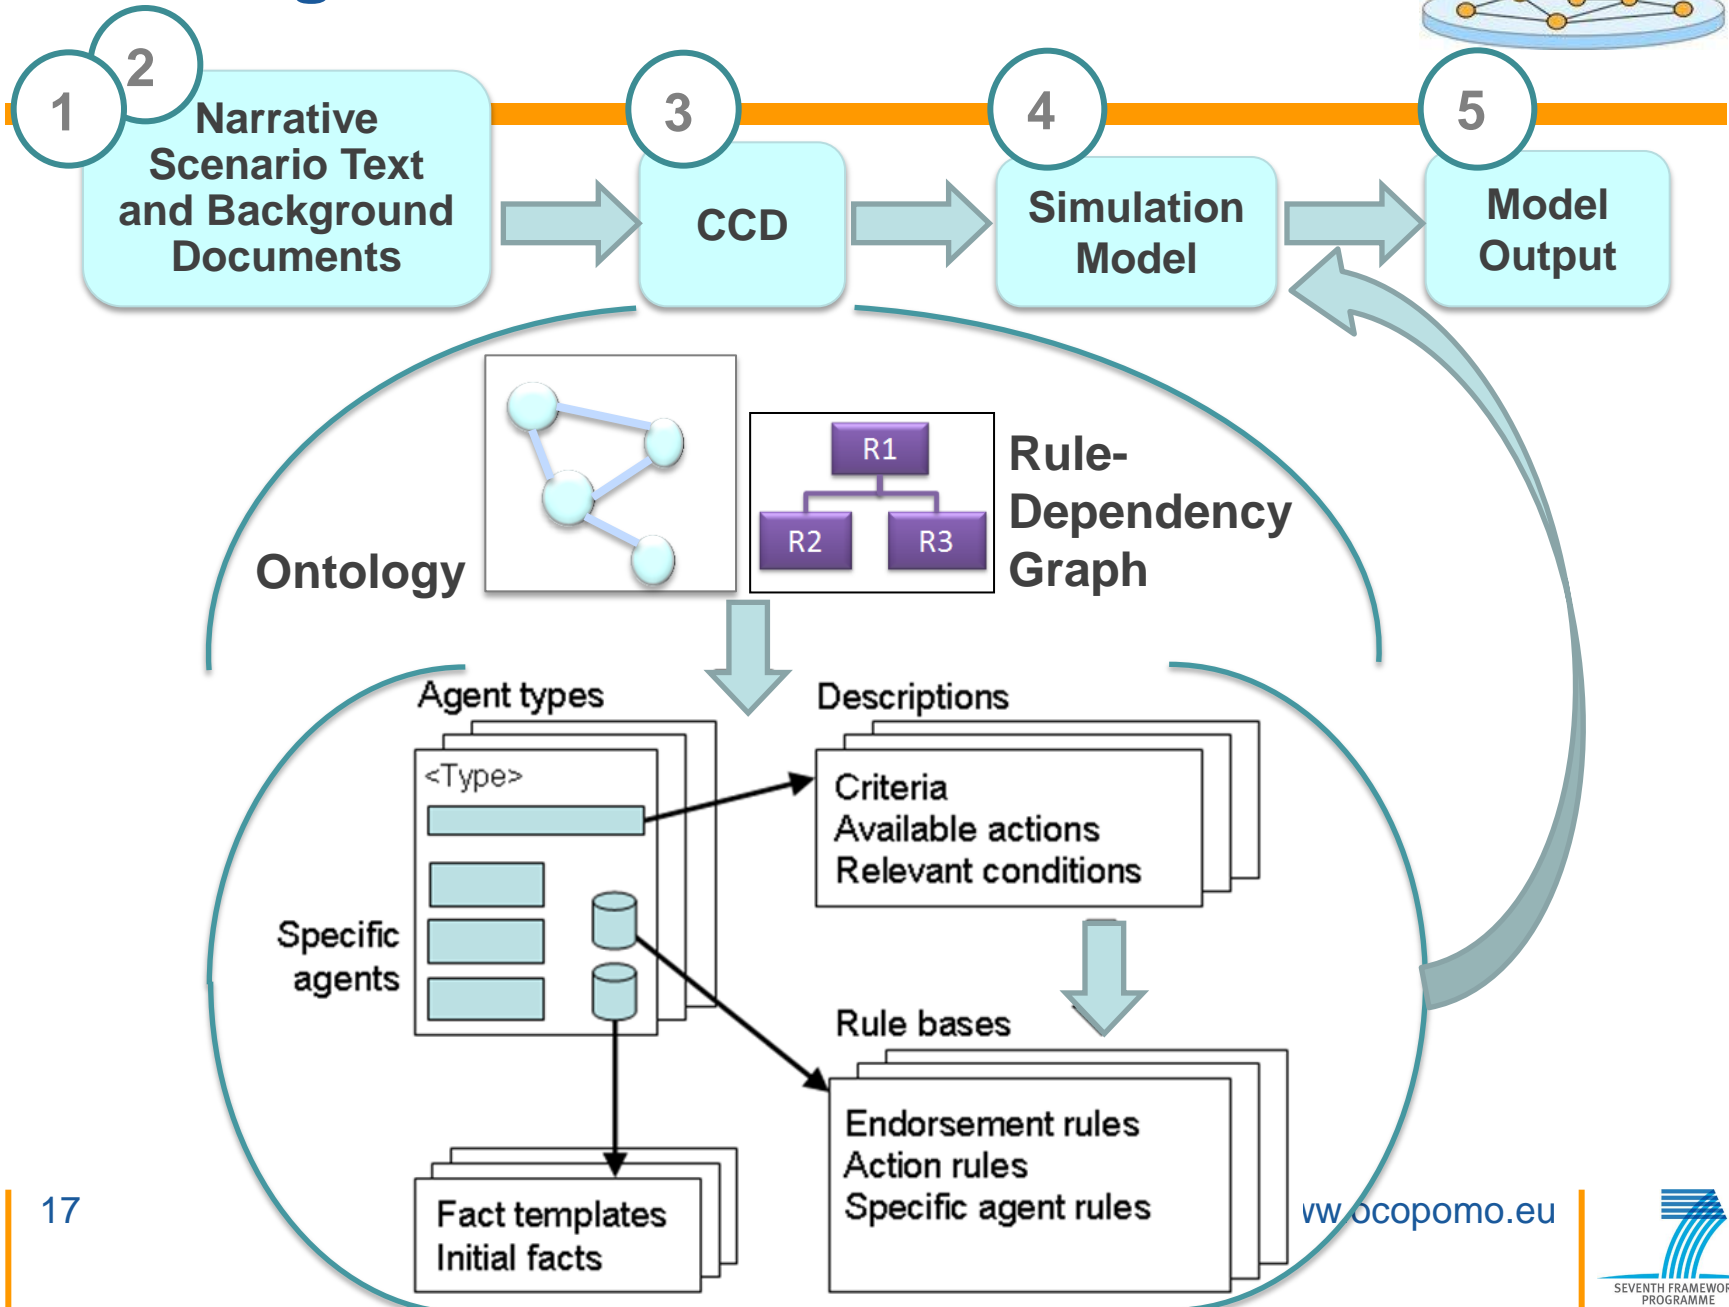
1

2

Narrative Scenario Text and Background Documents

3

CCD

4

Simulation Model

5

Model Output

Ontology

R1

R2

R3

Rule-Dependency Graph

Agent types

<Type>

Descriptions

Criteria
Available actions
Relevant conditions

Specific agents

Rule bases

Endorsement rules
Action rules
Specific agent rules

Fact templates
Initial facts

17

vw.ocopomo.eu

SEVENTH FRAMEWOR PROGRAMME